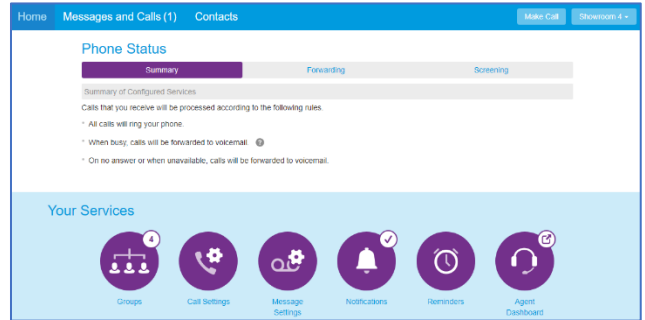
Home Messages and Calls (1) Contacts

Make Call Showroom 4

Phone Status

Summary Forwarding Screening

Summary of Configured Services

Calls that you receive will be processed according to the following rules.

* All calls will ring your phone.

* When busy, calls will be forwarded to voicemail.

* On no answer or when unavailable, calls will be forwarded to voicemail.

Your Services

4

Groups Call Settings Message Settings Notifications Reminders Agent Dashboard